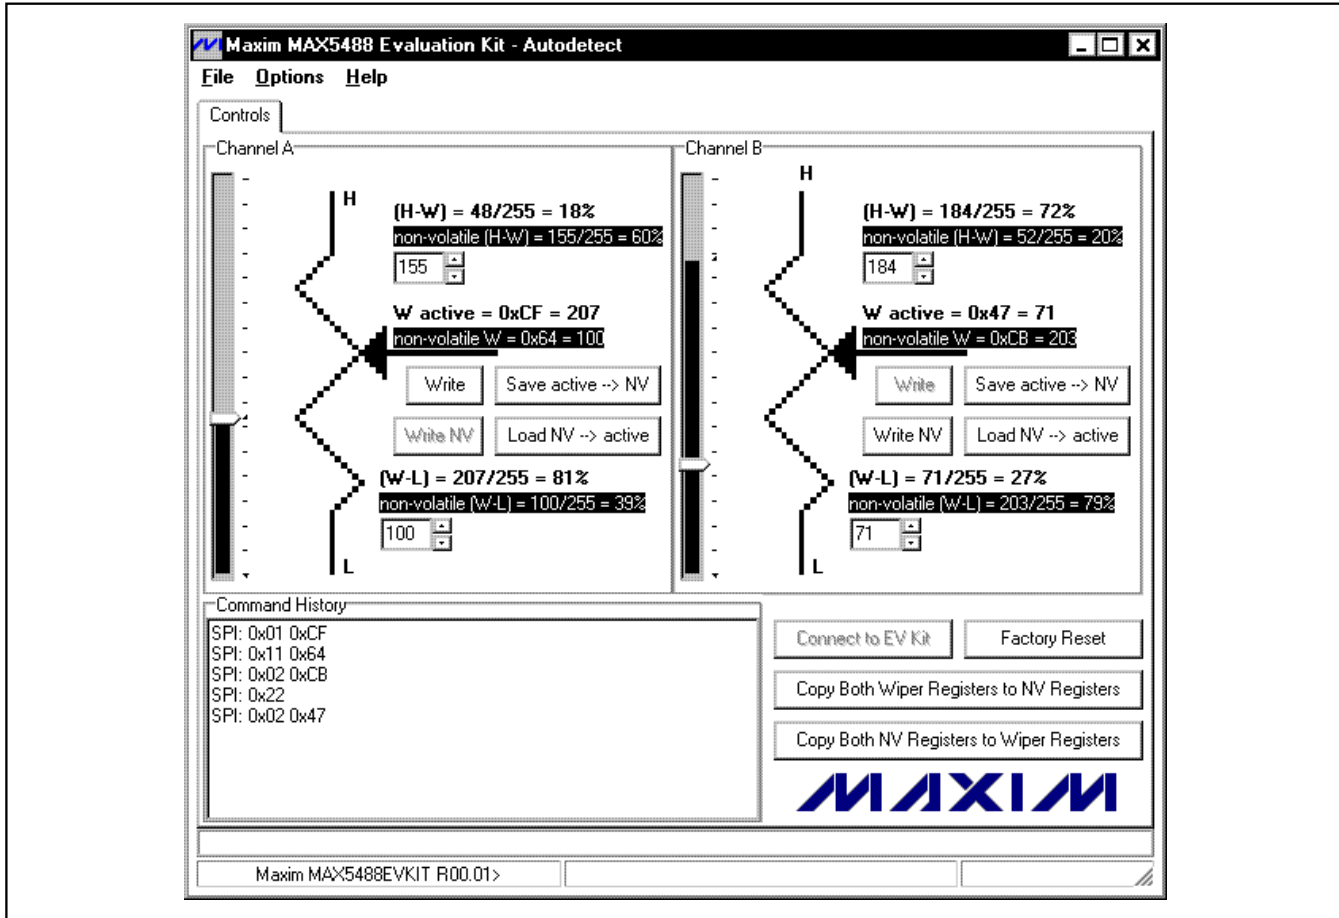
Maxim MAX5488 Evaluation Kit - Autodetect

File Options Help

Controls

Channel A

H

(H-W) = 48/255 = 18%

non-volatile (H-W) = 155/255 = 60%

155

W active = 0xCF = 207

non-volatile W = 0x64 = 100

Write

Save active --> NV

Write NV

Load NV --> active

(W-L) = 207/255 = 81%

non-volatile (W-L) = 100/255 = 39%

100

L

Channel B

H

(H-W) = 184/255 = 72%

non-volatile (H-W) = 52/255 = 20%

184

W active = 0x47 = 71

non-volatile W = 0xCB = 203

Write

Save active --> NV

Write NV

Load NV --> active

(W-L) = 71/255 = 27%

non-volatile (W-L) = 203/255 = 79%

71

L

Command History

SPI: 0x01 0xCF
SPI: 0x11 0x64
SPI: 0x02 0xCB
SPI: 0x22
SPI: 0x02 0x47

Connect to EV Kit

Factory Reset

Copy Both Wiper Registers to NV Registers

Copy Both NV Registers to Wiper Registers

MAXIM

Maxim MAX5488EVKIT R00.01>